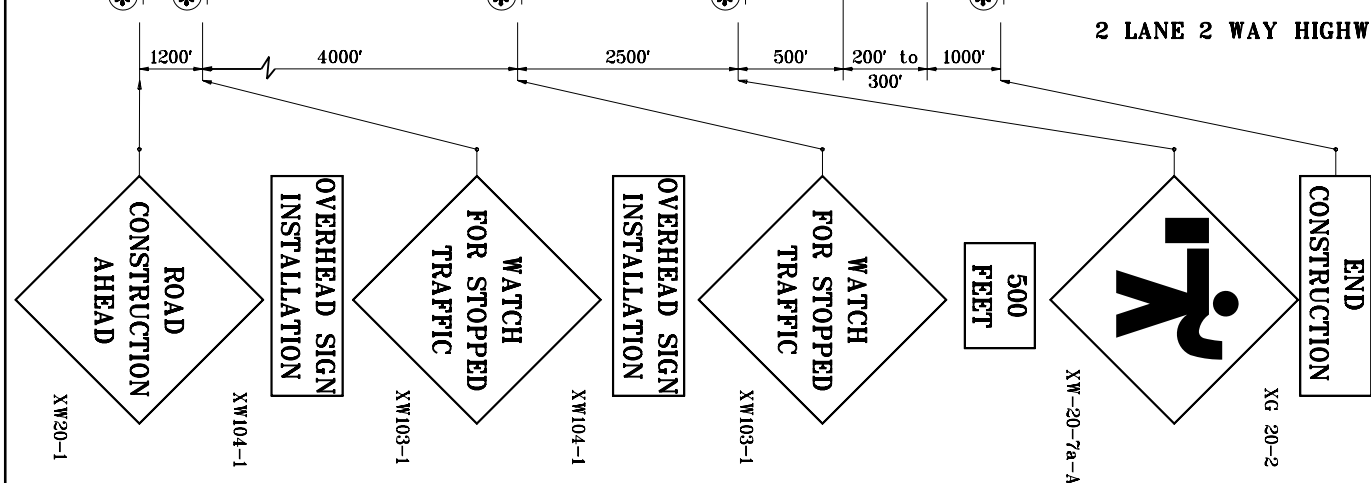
2 LANE 2 WAY HIGHW

1200'

4000'

2500'

500'

200' to 300'

1000'

ROAD CONSTRUCTION AHEAD

XW20-1

OVERHEAD SIGN INSTALLATION

XW104-1

WATCH FOR STOPPED TRAFFIC

XW103-1

OVERHEAD SIGN INSTALLATION

XW104-1

WATCH FOR STOPPED TRAFFIC

XW103-1

500 FEET

XW-20-7a-A

END CONSTRUCTION

XG 20-2